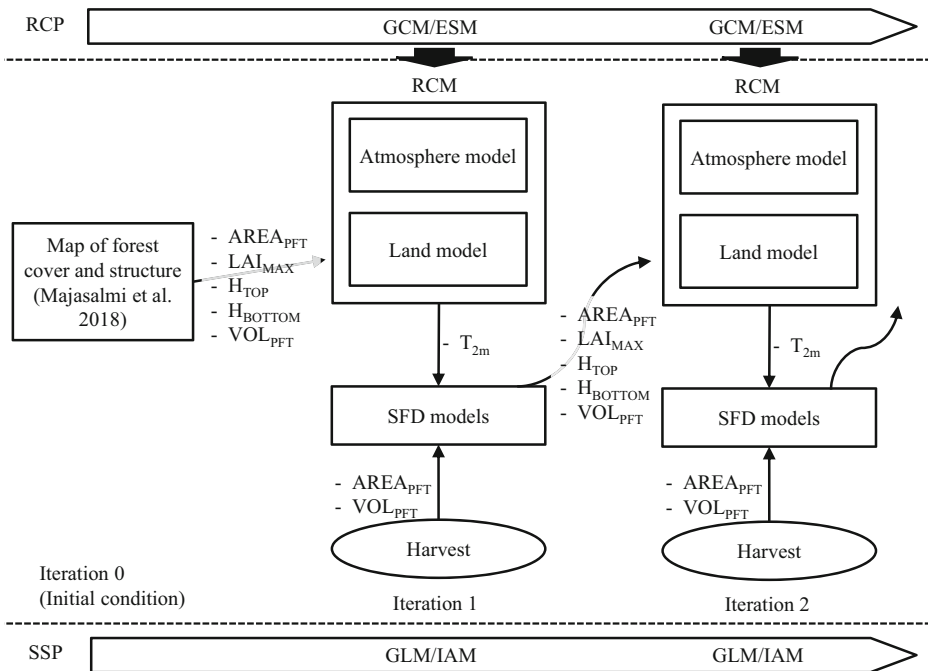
RCP

GCM/ESM

GCM/ESM

RCM

Atmosphere model

Land model

RCM

Atmosphere model

Land model

Map of forest cover and structure (Majasalmi et al. 2018)

- $AREA_{PFT}$
- $LAI_{MAX}$
- $H_{TOP}$
- $H_{BOTTOM}$
- $VOL_{PFT}$

- $T_{2m}$

- $AREA_{PFT}$
- $LAI_{MAX}$
- $H_{TOP}$
- $H_{BOTTOM}$
- $VOL_{PFT}$

- $T_{2m}$

SFD models

SFD models

- $AREA_{PFT}$
- $VOL_{PFT}$

- $AREA_{PFT}$
- $VOL_{PFT}$

Harvest

Harvest

Iteration 0
(Initial condition)

Iteration 1

Iteration 2

SSP

GLM/IAM

GLM/IAM